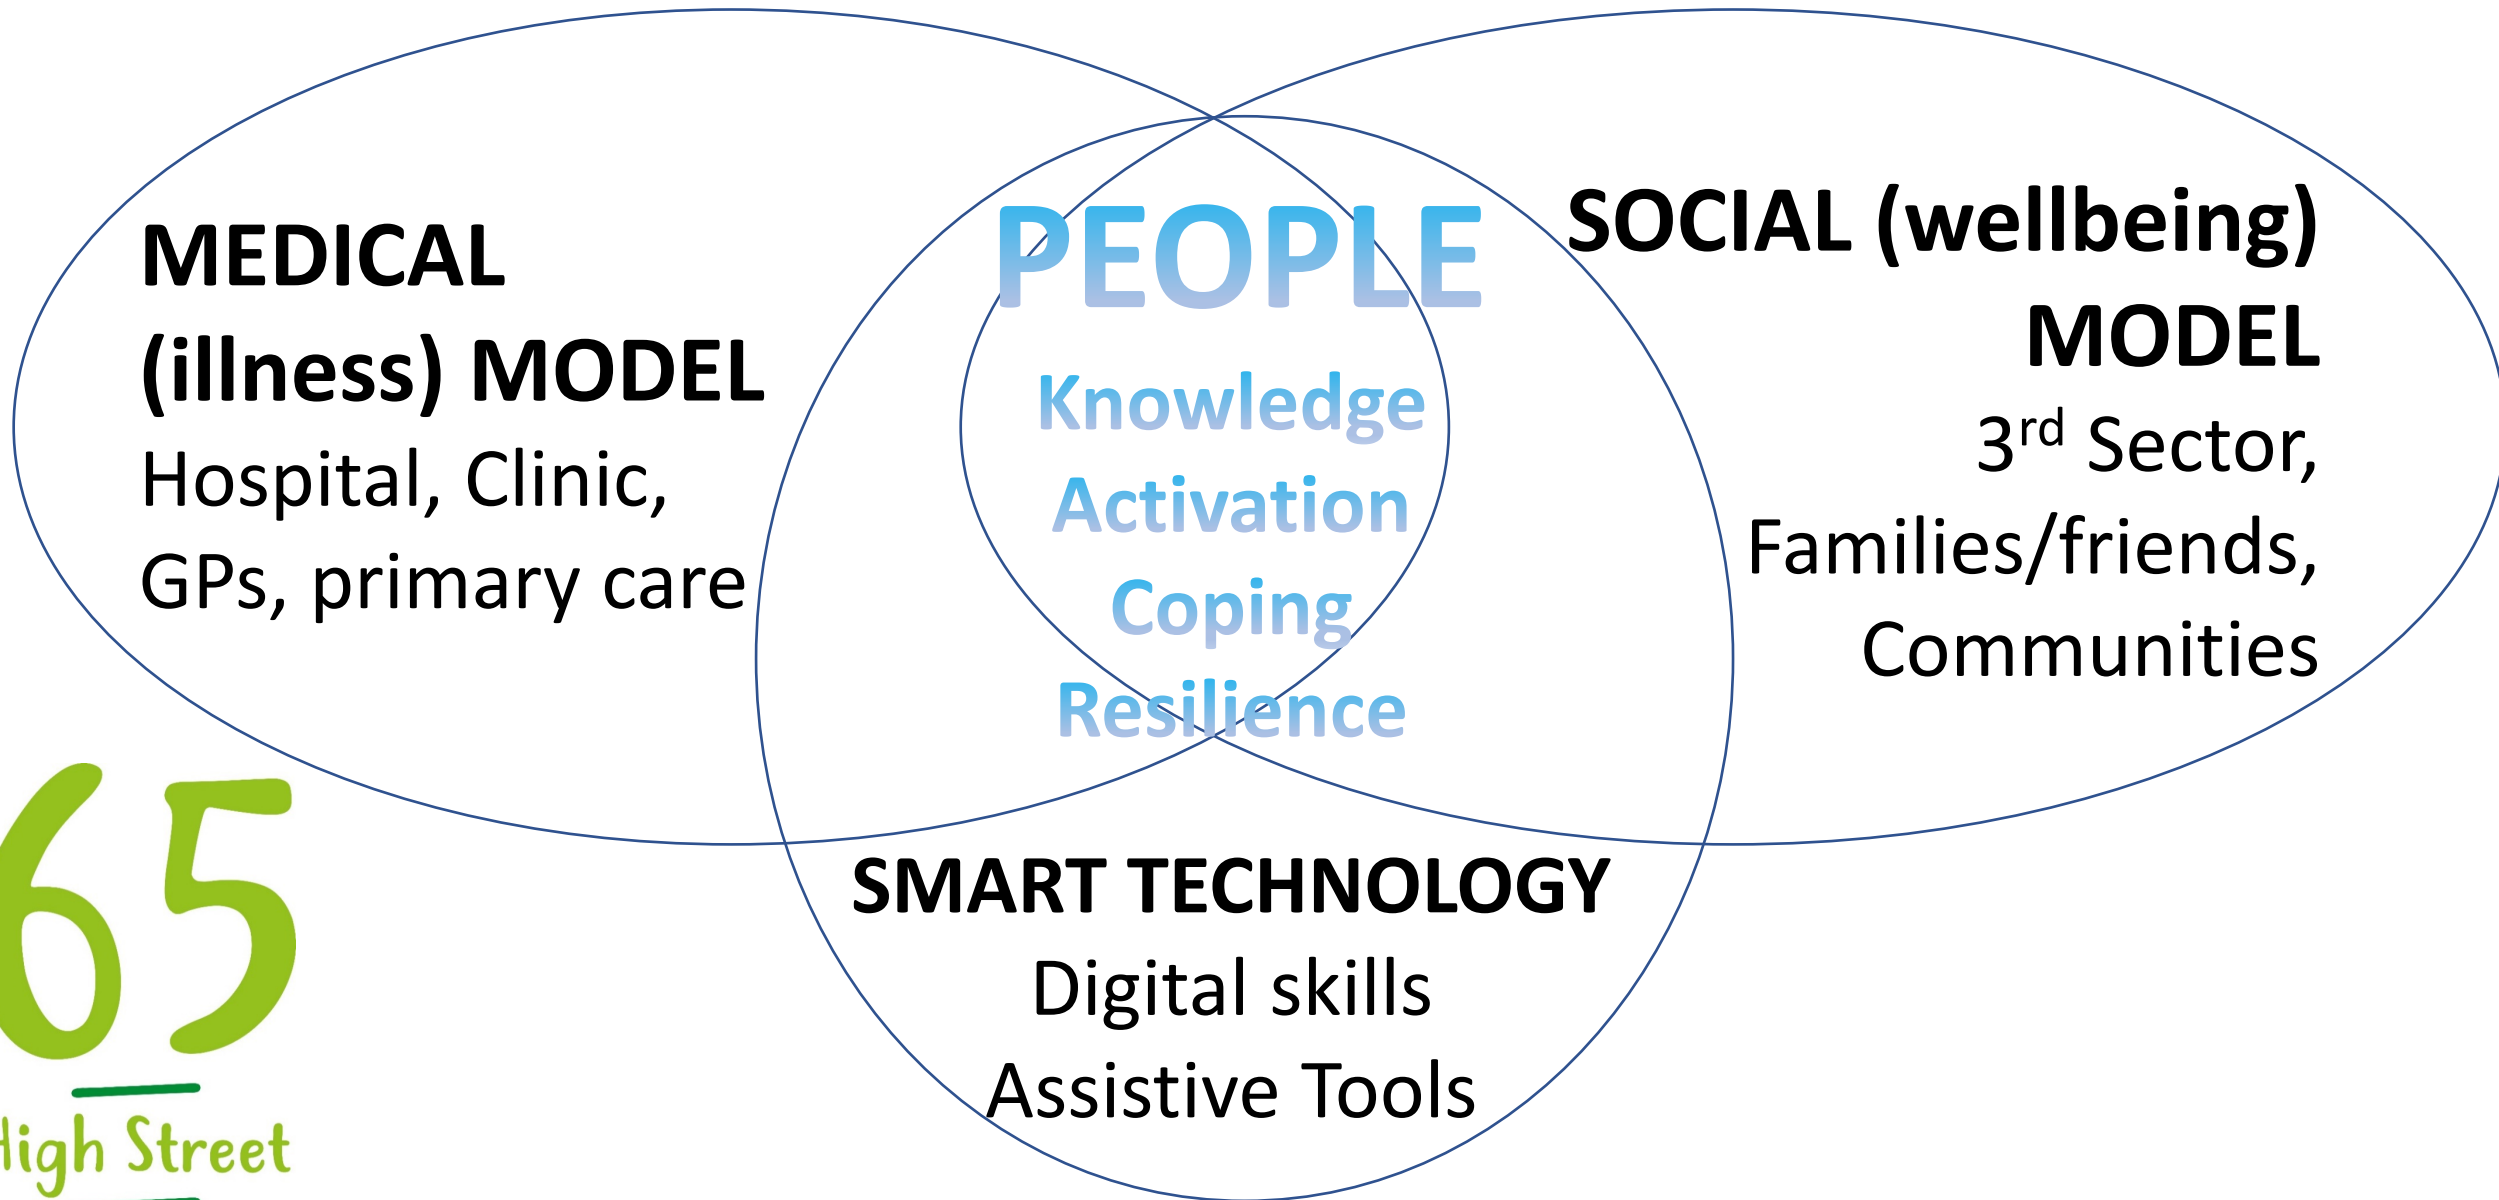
MEDICAL (illness) MODEL
Hospital, Clinic, GPs, primary care

PEOPLE
Knowledge
Activation
Coping
Resilience

SOCIAL (wellbeing) MODEL
3$^{rd}$ Sector, Families/friends, Communities

SMART TECHNOLOGY
Digital skills
Assistive Tools

65
High Street